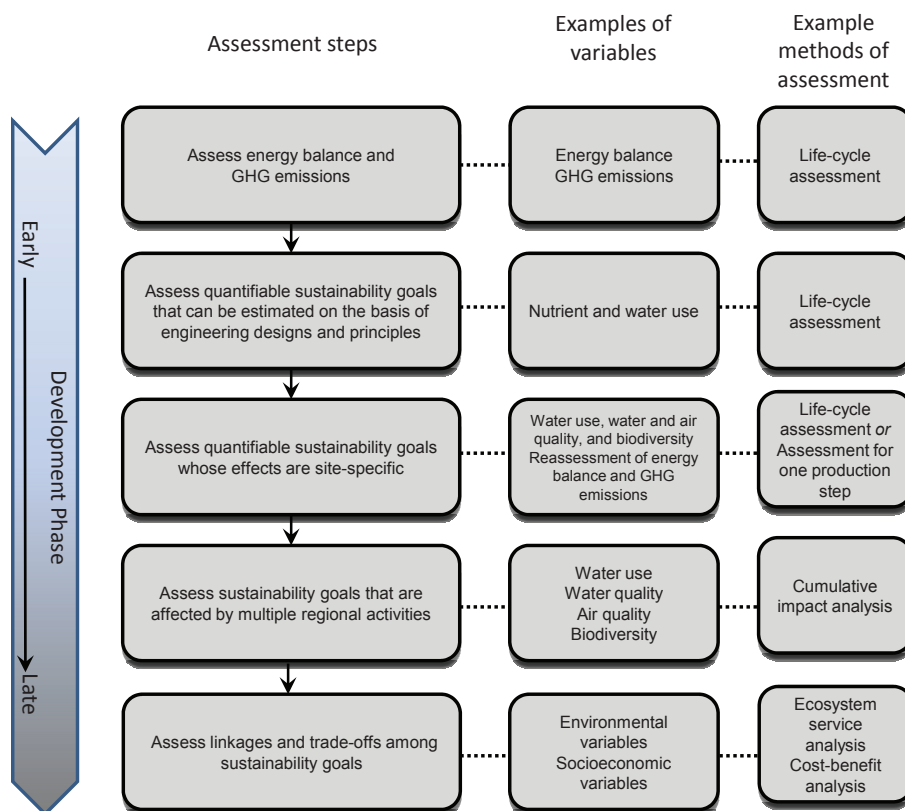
Assessment steps

Examples of variables

Example methods of assessment

Early — Development Phase → Late

Assess energy balance and GHG emissions

Energy balance GHG emissions

Life-cycle assessment

Assess quantifiable sustainability goals that can be estimated on the basis of engineering designs and principles

Nutrient and water use

Life-cycle assessment

Assess quantifiable sustainability goals whose effects are site-specific

Water use, water and air quality, and biodiversity Reassessment of energy balance and GHG emissions

Life-cycle assessment *or* Assessment for one production step

Assess sustainability goals that are affected by multiple regional activities

Water use Water quality Air quality Biodiversity

Cumulative impact analysis

Assess linkages and trade-offs among sustainability goals

Environmental variables Socioeconomic variables

Ecosystem service analysis Cost-benefit analysis